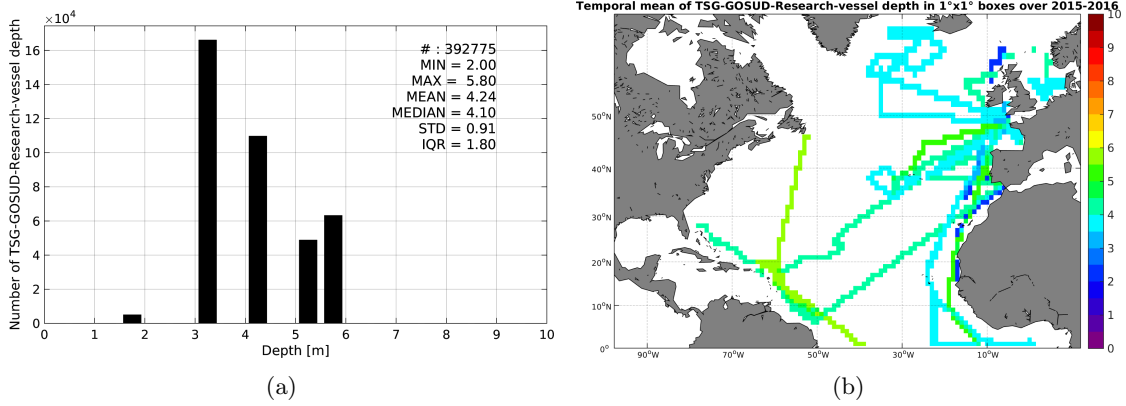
$\times10^4$
Number of TSG-GOSUD-Research-vessel depth
16
14
12
10
8
6
4
2
0
0 1 2 3 4 5 6 7 8 9 10
Depth [m]

# : 392775
MIN = 2.00
MAX = 5.80
MEAN = 4.24
MEDIAN = 4.10
STD = 0.91
IQR = 1.80

(a)

Temporal mean of TSG-GOSUD-Research-vessel depth in 1°x1° boxes over 2015-2016

50°N
40°N
30°N
20°N
10°N
0°
90°W 70°W 50°W 30°W 10°W

10
9
8
7
6
5
4
3
2
1
0

(b)